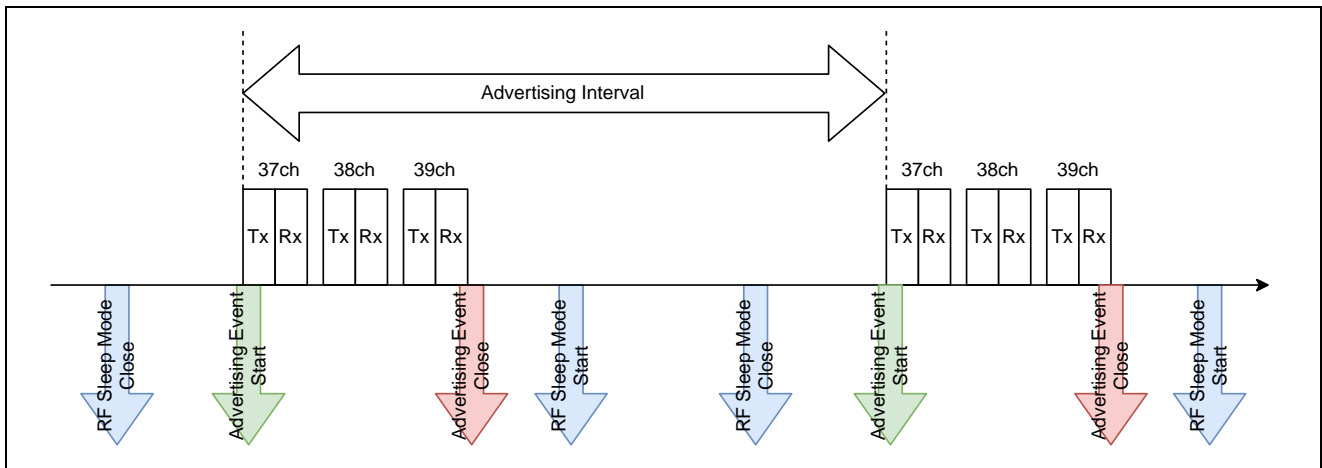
Advertising Interval

37ch 38ch 39ch

Tx Rx Tx Rx Tx Rx

37ch 38ch 39ch

Tx Rx Tx Rx Tx Rx

RF Sleep Mode Close

Advertising Event Start

Advertising Event Close

RF Sleep Mode Start

RF Sleep Mode Close

Advertising Event Start

Advertising Event Close

RF Sleep Mode Start